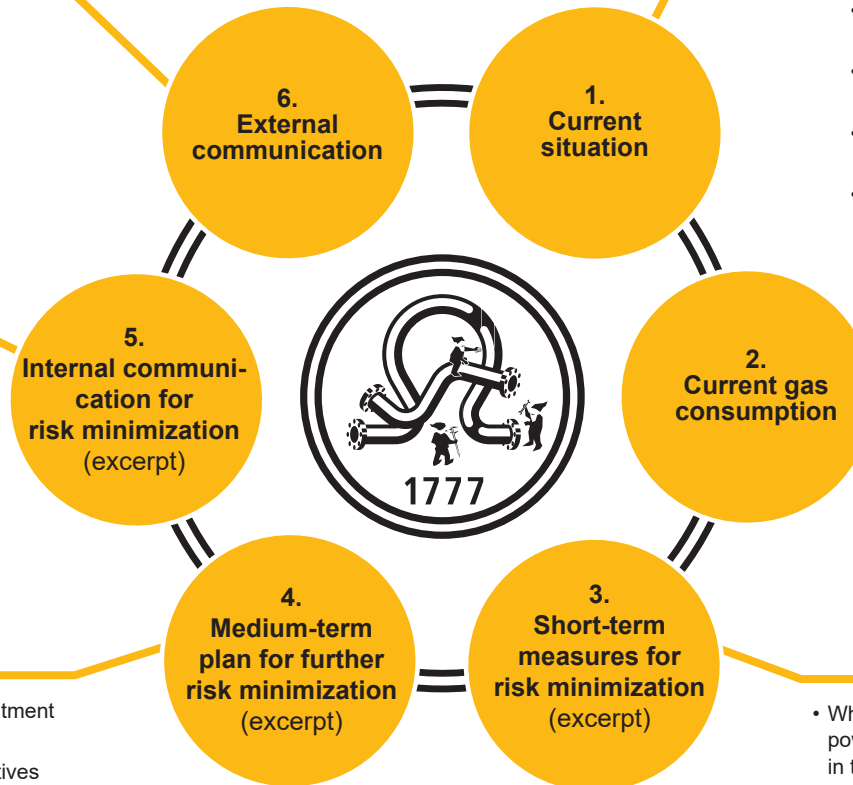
6.
External communication

1.
Current situation

2.
Current gas consumption

3.
Short-term measures for risk minimization
(excerpt)

4.
Medium-term plan for further risk minimization
(excerpt)

5.
Internal communication for risk minimization
(excerpt)

1777

tment

tives

• Wh
pow
in t